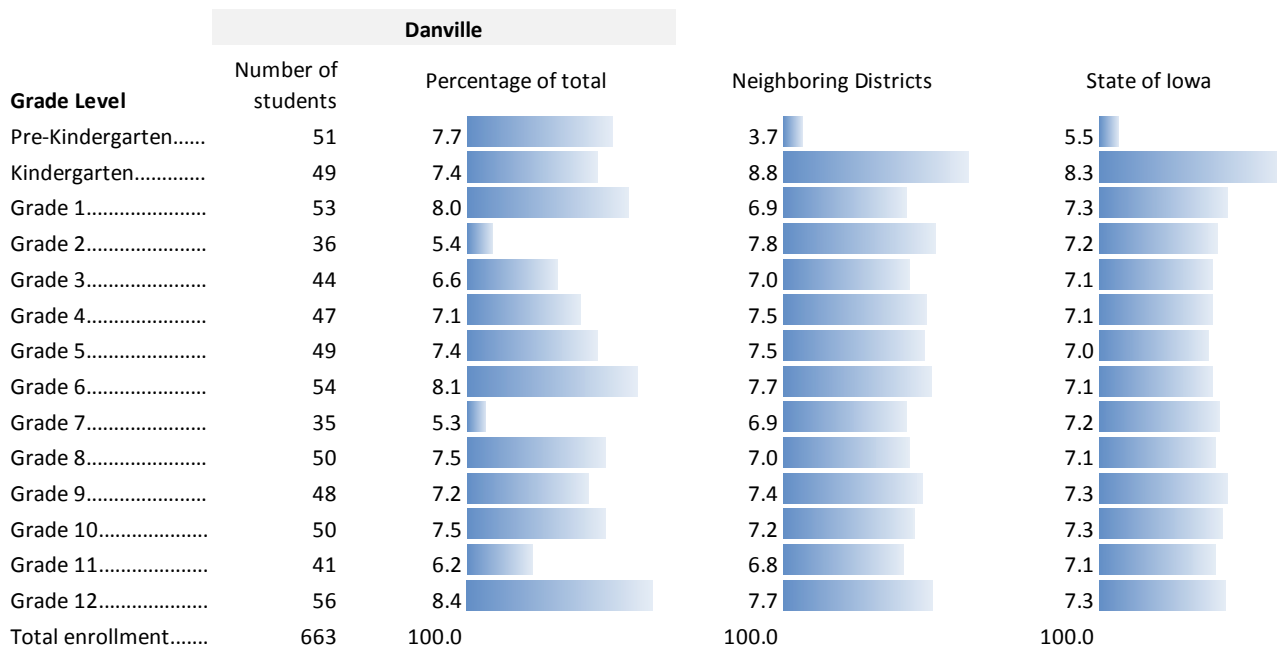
| | Danville | | | |
|---|---|---|---|---|
| Grade Level | Number of students | Percentage of total | Neighboring Districts | State of Iowa |
| Pre-Kindergarten...... | 51 | 7.7 | 3.7 | 5.5 |
| Kindergarten............ | 49 | 7.4 | 8.8 | 8.3 |
| Grade 1..................... | 53 | 8.0 | 6.9 | 7.3 |
| Grade 2..................... | 36 | 5.4 | 7.8 | 7.2 |
| Grade 3..................... | 44 | 6.6 | 7.0 | 7.1 |
| Grade 4..................... | 47 | 7.1 | 7.5 | 7.1 |
| Grade 5..................... | 49 | 7.4 | 7.5 | 7.0 |
| Grade 6..................... | 54 | 8.1 | 7.7 | 7.1 |
| Grade 7..................... | 35 | 5.3 | 6.9 | 7.2 |
| Grade 8..................... | 50 | 7.5 | 7.0 | 7.1 |
| Grade 9..................... | 48 | 7.2 | 7.4 | 7.3 |
| Grade 10................... | 50 | 7.5 | 7.2 | 7.3 |
| Grade 11................... | 41 | 6.2 | 6.8 | 7.1 |
| Grade 12................... | 56 | 8.4 | 7.7 | 7.3 |
| Total enrollment....... | 663 | 100.0 | 100.0 | 100.0 |